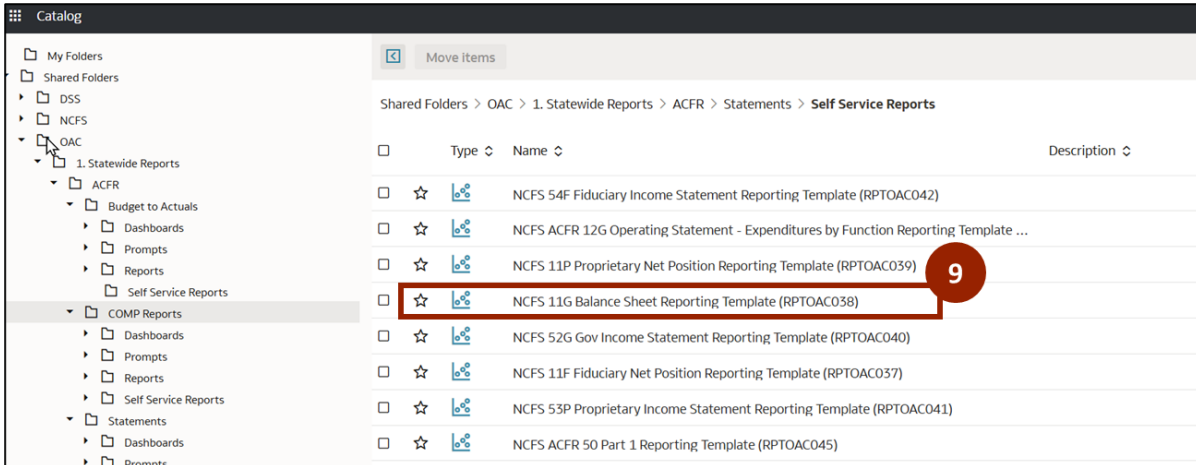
Catalog

My Folders
Shared Folders
DSS
NCFS
OAC
1. Statewide Reports
ACFR
Budget to Actuals
Dashboards
Prompts
Reports
Self Service Reports
COMP Reports
Dashboards
Prompts
Reports
Self Service Reports
Statements
Dashboards
Prompts

Move items

Shared Folders > OAC > 1. Statewide Reports > ACFR > Statements > **Self Service Reports**

| | | Type | Name | Description |
|---|---|---|---|---|
| | | | NCFS 54F Fiduciary Income Statement Reporting Template (RPTOAC042) | |
| | | | NCFS ACFR 12G Operating Statement - Expenditures by Function Reporting Template ... | |
| | | | NCFS 11P Proprietary Net Position Reporting Template (RPTOAC039) | |
| | | | NCFS 11G Balance Sheet Reporting Template (RPTOAC038) | |
| | | | NCFS 52G Gov Income Statement Reporting Template (RPTOAC040) | |
| | | | NCFS 11F Fiduciary Net Position Reporting Template (RPTOAC037) | |
| | | | NCFS 53P Proprietary Income Statement Reporting Template (RPTOAC041) | |
| | | | NCFS ACFR 50 Part 1 Reporting Template (RPTOAC045) | |

9